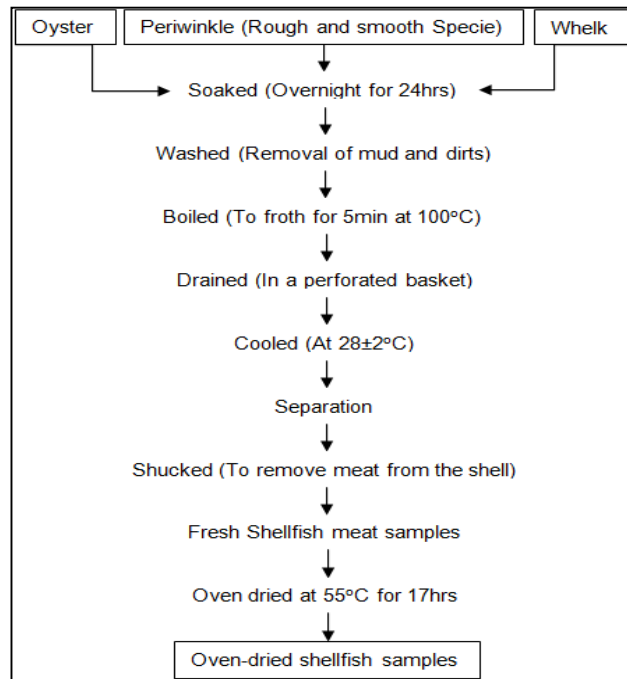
Oyster

Periwinkle (Rough and smooth Specie)

Whelk

Soaked (Overnight for 24hrs)

Washed (Removal of mud and dirts)

Boiled (To froth for 5min at 100°C)

Drained (In a perforated basket)

Cooled (At 28±2°C)

Separation

Shucked (To remove meat from the shell)

Fresh Shellfish meat samples

Oven dried at 55°C for 17hrs

Oven-dried shellfish samples